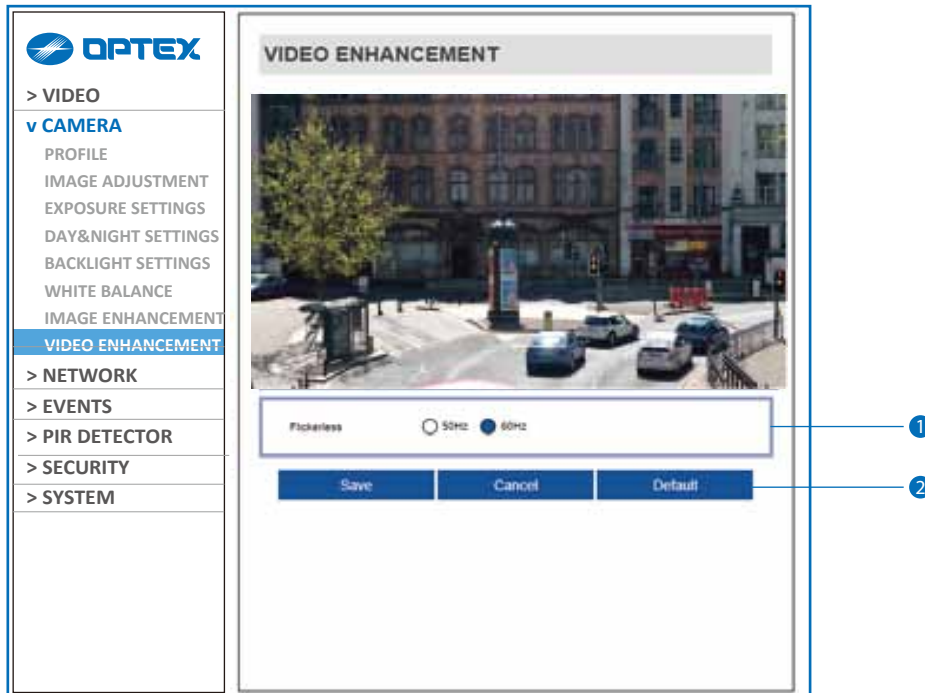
OPTEX

> VIDEO
v CAMERA
PROFILE
IMAGE ADJUSTMENT
EXPOSURE SETTINGS
DAY&NIGHT SETTINGS
BACKLIGHT SETTINGS
WHITE BALANCE
IMAGE ENHANCEMENT
VIDEO ENHANCEMENT
> NETWORK
> EVENTS
> PIR DETECTOR
> SECURITY
> SYSTEM

VIDEO ENHANCEMENT

Flickerless 50Hz 60Hz

Save Cancel Default

1
2